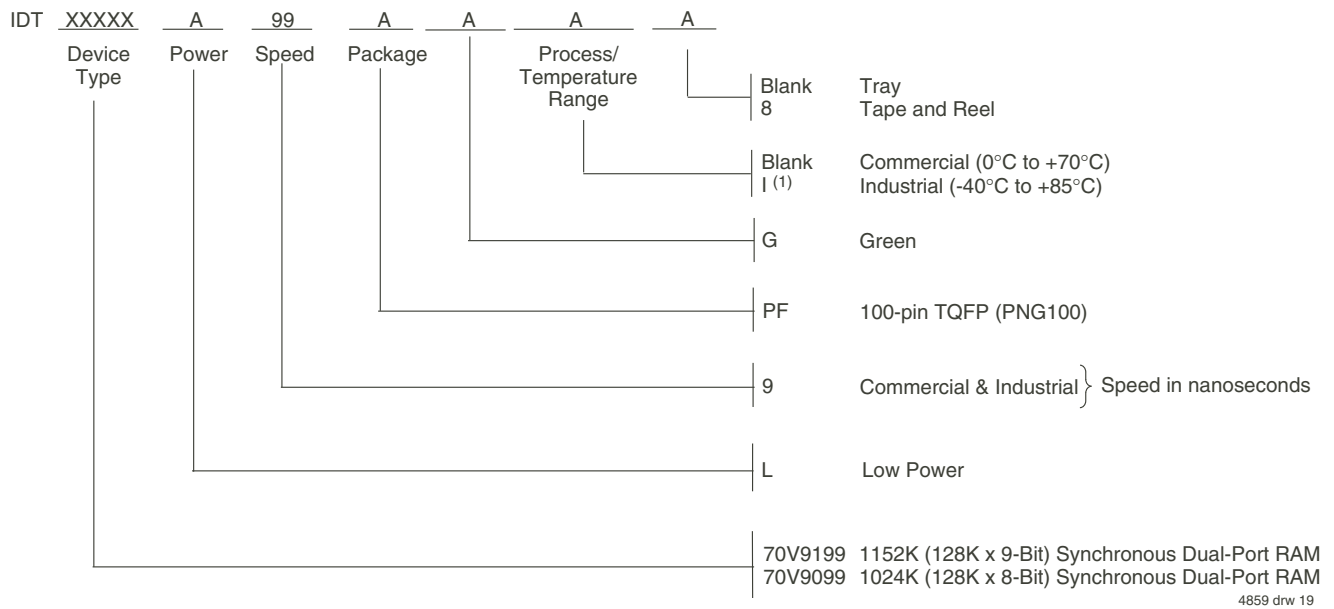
IDT XXXXX A 99 A A A A

Device Type Power Speed Package Process/ Temperature Range

Blank Tray
8 Tape and Reel

Blank Commercial (0°C to +70°C)
I $^{(1)}$ Industrial (-40°C to +85°C)

G Green

PF 100-pin TQFP (PNG100)

9 Commercial & Industrial } Speed in nanoseconds

L Low Power

70V9199 1152K (128K x 9-Bit) Synchronous Dual-Port RAM
70V9099 1024K (128K x 8-Bit) Synchronous Dual-Port RAM

4859 drw 19